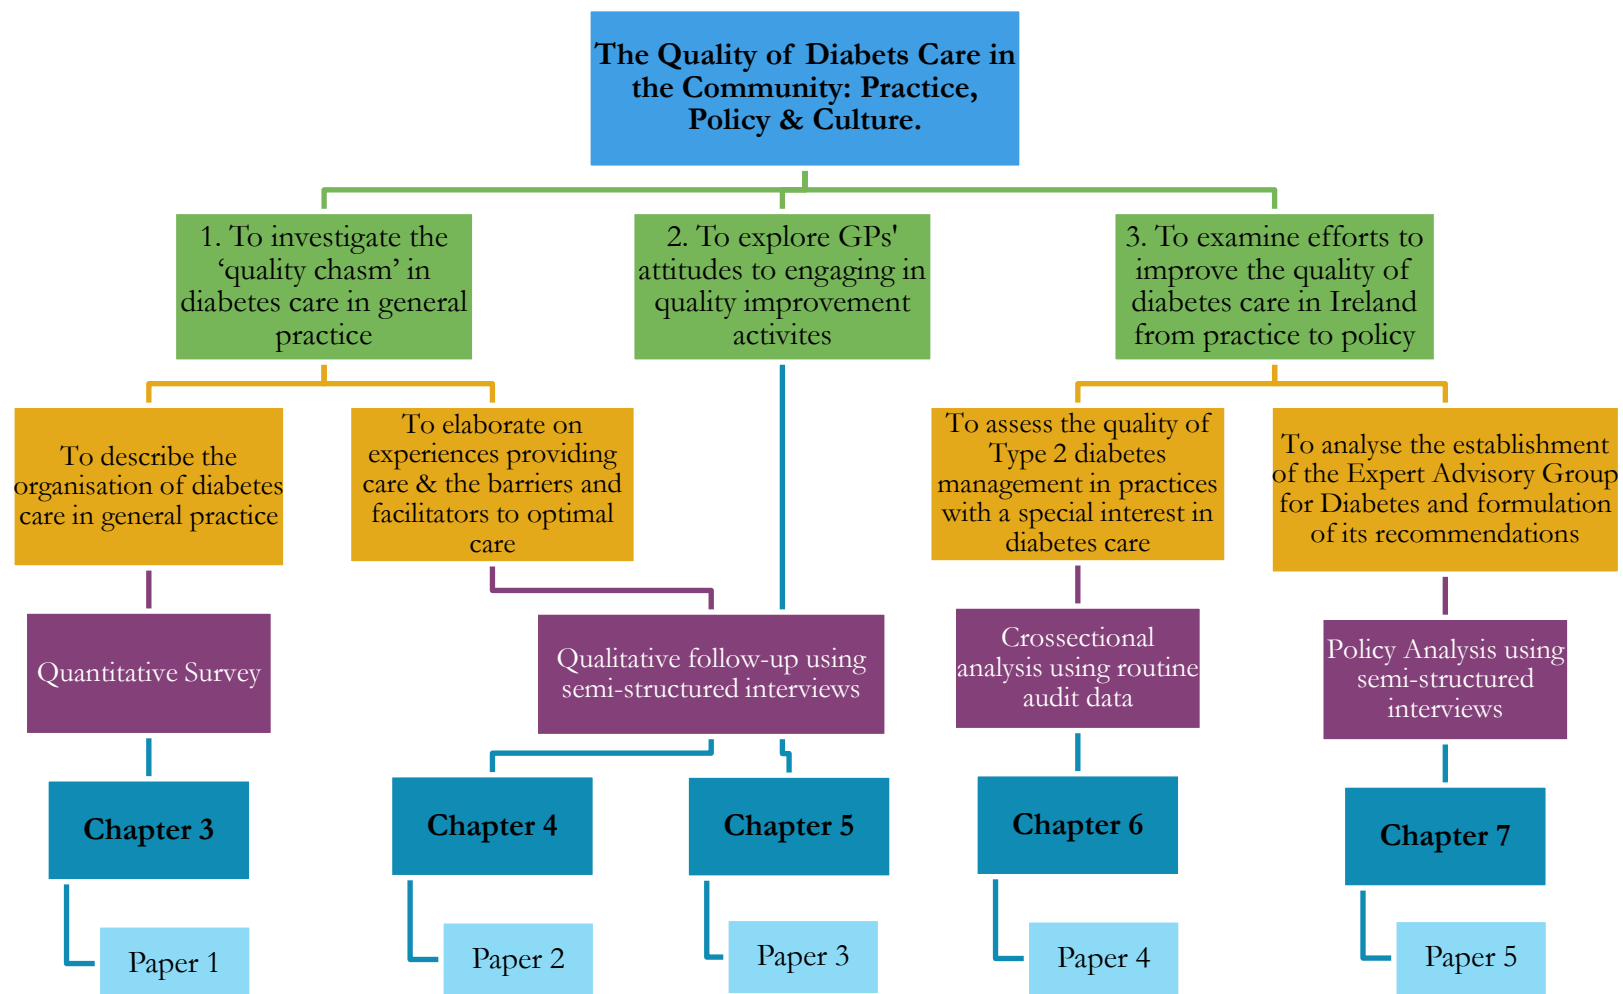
The Quality of Diabets Care in the Community: Practice, Policy & Culture.

1. To investigate the 'quality chasm' in diabetes care in general practice

2. To explore GPs' attitudes to engaging in quality improvement activites

3. To examine efforts to improve the quality of diabetes care in Ireland from practice to policy

To describe the organisation of diabetes care in general practice

To elaborate on experiences providing care & the barriers and facilitators to optimal care

To assess the quality of Type 2 diabetes management in practices with a special interest in diabetes care

To analyse the establishment of the Expert Advisory Group for Diabetes and formulation of its recommendations

Quantitative Survey

Qualitative follow-up using semi-structured interviews

Crossectional analysis using routine audit data

Policy Analysis using semi-structured interviews

Chapter 3

Chapter 4

Chapter 5

Chapter 6

Chapter 7

Paper 1

Paper 2

Paper 3

Paper 4

Paper 5